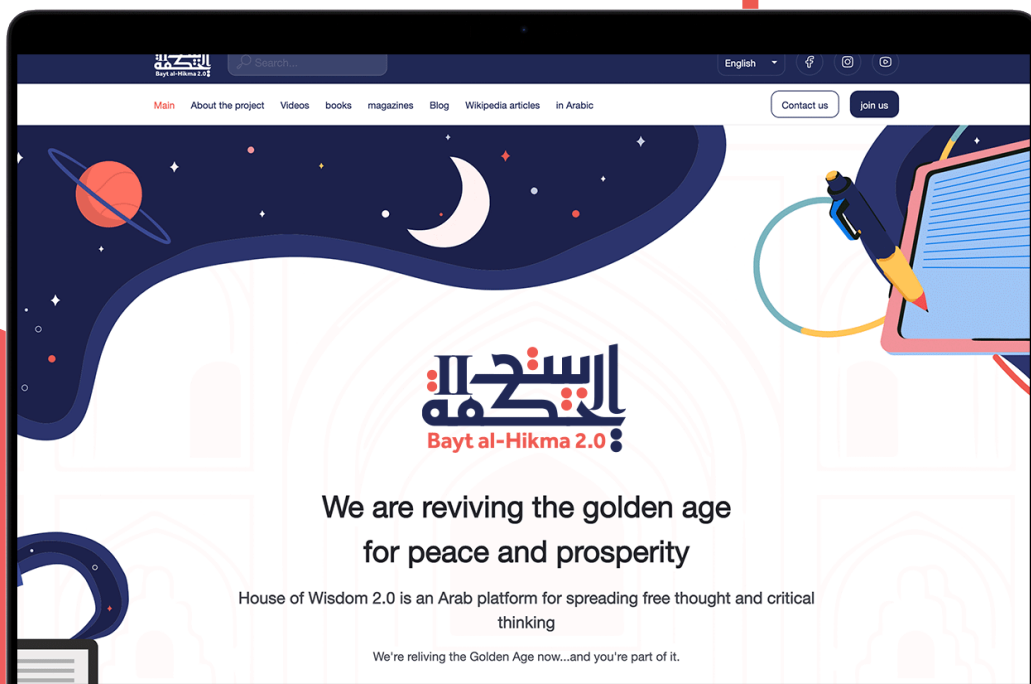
Bayt al-Hikma 2.0

Search...

English

Main About the project Videos books magazines Blog Wikipedia articles in Arabic

Contact us join us

بيت الحكمة
Bayt al-Hikma 2.0

We are reviving the golden age for peace and prosperity

House of Wisdom 2.0 is an Arab platform for spreading free thought and critical thinking

We're reliving the Golden Age now...and you're part of it.